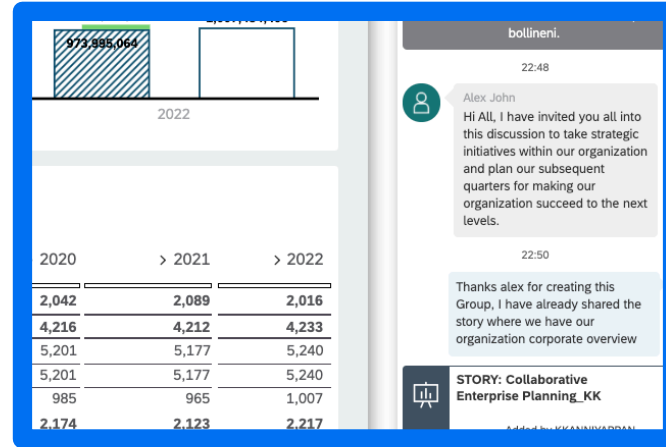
973,995,064

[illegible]

2022

| 2020 | > 2021 | > 2022 |
|---|---|---|
| 2,042 | 2,089 | 2,016 |
| 4,216 | 4,212 | 4,233 |
| 5,201 | 5,177 | 5,240 |
| 5,201 | 5,177 | 5,240 |
| 985 | 965 | 1,007 |
| 2,174 | 2,123 | 2,217 |

bollineni.

22:48

Alex John

Hi All, I have invited you all into this discussion to take strategic initiatives within our organization and plan our subsequent quarters for making our organization succeed to the next levels.

22:50

Thanks alex for creating this Group, I have already shared the story where we have our organization corporate overview

STORY: Collaborative Enterprise Planning_KK

Added by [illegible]